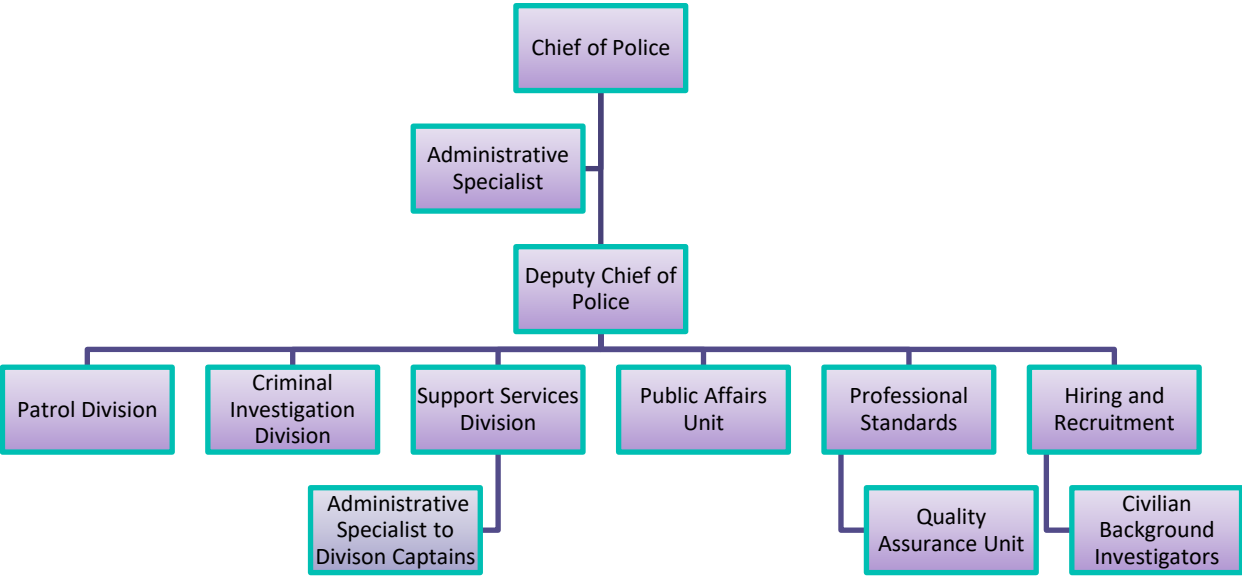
Chief of Police

Administrative Specialist

Deputy Chief of Police

Patrol Division

Criminal Investigation Division

Support Services Division

Public Affairs Unit

Professional Standards

Hiring and Recruitment

Administrative Specialist to Divison Captains

Quality Assurance Unit

Civilian Background Investigators